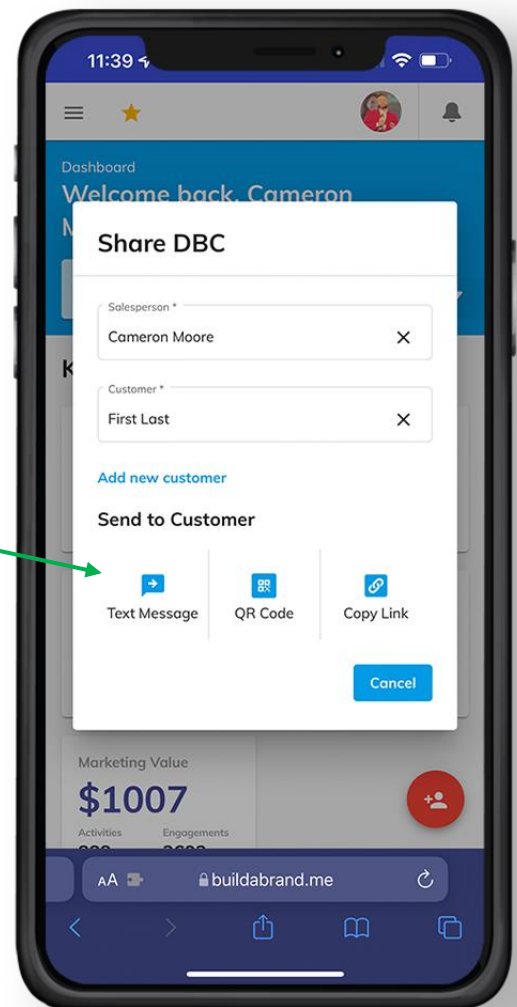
11:39

Dashboard
Welcome back, Cameron
M

K

Share DBC

Salesperson *
Cameron Moore

Customer *
First Last

Add new customer

Send to Customer

Text Message
QR Code
Copy Link

Cancel

Marketing Value
$1007
Activities
Engagements

AA
buildabrand.me